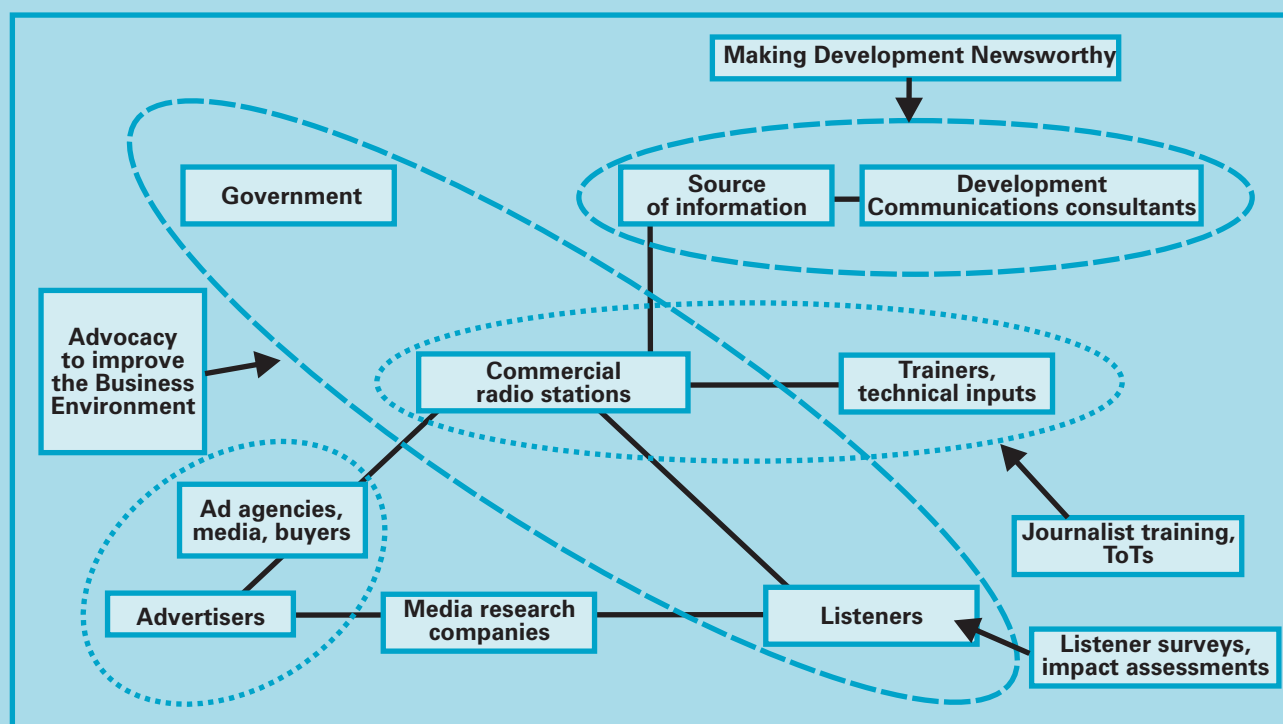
Making Development Newsworthy

Government

Source of information

Development Communications consultants

Advocacy to improve the Business Environment

Commercial radio stations

Trainers, technical inputs

Ad agencies, media, buyers

Journalist training, ToTs

Advertisers

Media research companies

Listeners

Listener surveys, impact assessments